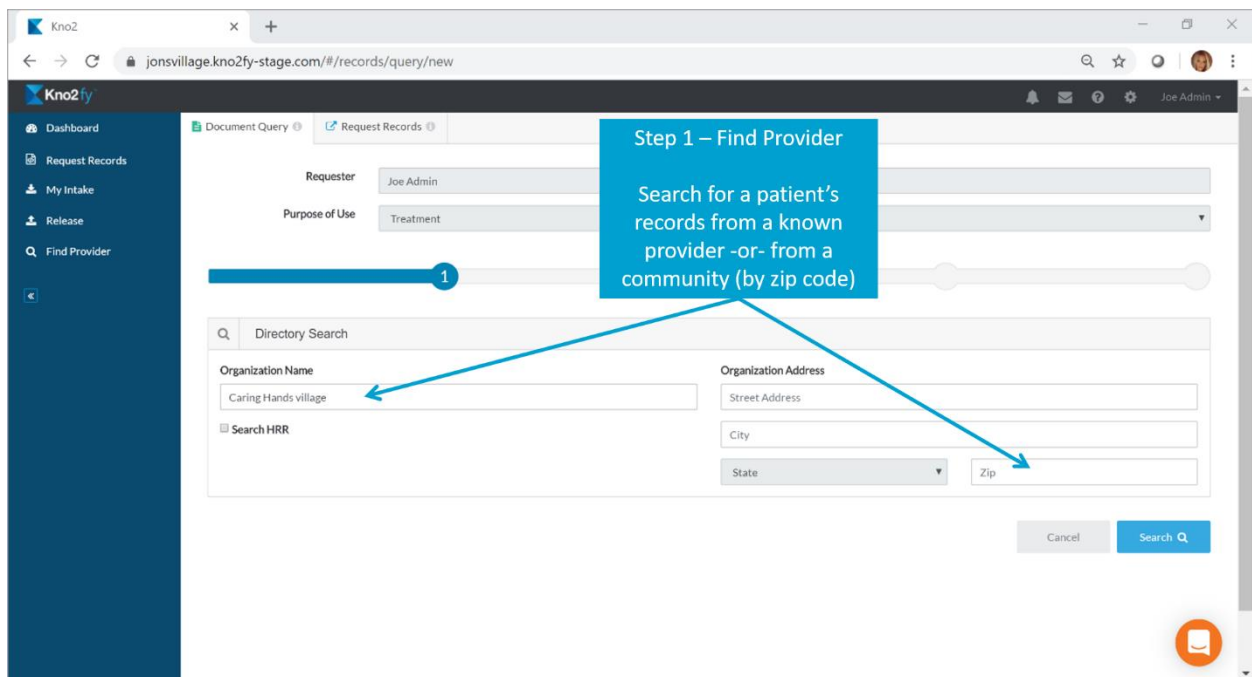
Kno2

jonsvillage.kno2fy-stage.com/#/records/query/new

Kno2fy

Joe Admin

Dashboard
Request Records
My Intake
Release
Find Provider

Document Query
Request Records

Requester
Joe Admin

Purpose of Use
Treatment

1

Step 1 – Find Provider

Search for a patient's records from a known provider -or- from a community (by zip code)

Directory Search

Organization Name
Caring Hands village

Search HRR

Organization Address
Street Address
City
State
Zip

Cancel
Search